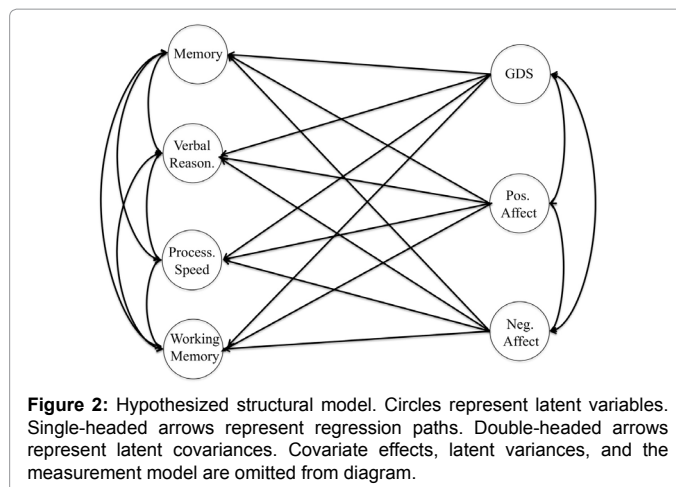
Memory

Verbal Reason.

Process. Speed

Working Memory

GDS

Pos. Affect

Neg. Affect

**Figure 2:** Hypothesized structural model. Circles represent latent variables. Single-headed arrows represent regression paths. Double-headed arrows represent latent covariances. Covariate effects, latent variances, and the measurement model are omitted from diagram.